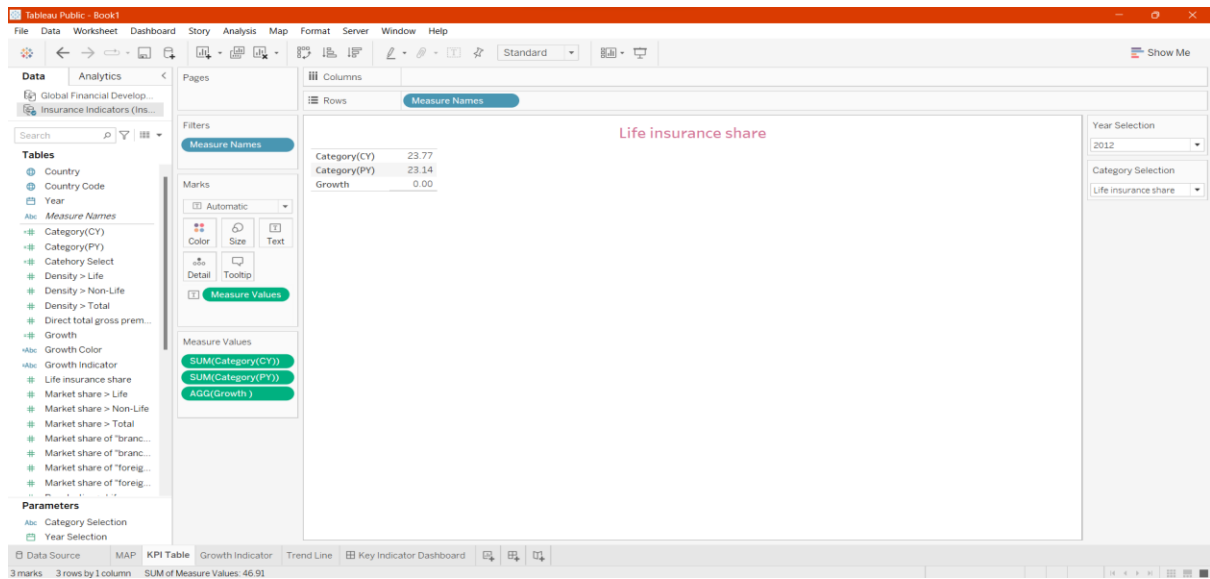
Tableau Public - Book1

File Data Worksheet Dashboard Story Analysis Map Format Server Window Help

Standard

Show Me

Data Analytics

Global Financial Develop...
Insurance Indicators (Ins...

Search

Tables
Country
Country Code
Year
Measure Names
Category(CY)
Category(PY)
Catehory Select
Density > Life
Density > Non-Life
Density > Total
Direct total gross prem...
Growth
Growth Color
Growth Indicator
Life insurance share
Market share > Life
Market share > Non-Life
Market share > Total
Market share of "branc...
Market share of "branc...
Market share of "foreig...
Market share of "foreig...

Parameters
Category Selection
Year Selection

Pages

Columns

Rows Measure Names

Filters
Measure Names

Marks
Automatic
Color Size Text
Detail Tooltip
Measure Values

Measure Values
SUM(Category(CY))
SUM(Category(PY))
AGG(Growth )

Life insurance share

| | |
|---|---|
| Category(CY) | 23.77 |
| Category(PY) | 23.14 |
| Growth | 0.00 |

Year Selection
2012

Category Selection
Life insurance share

Data Source MAP KPI Table Growth Indicator Trend Line Key Indicator Dashboard

3 marks 3 rows by 1 column SUM of Measure Values: 46.91